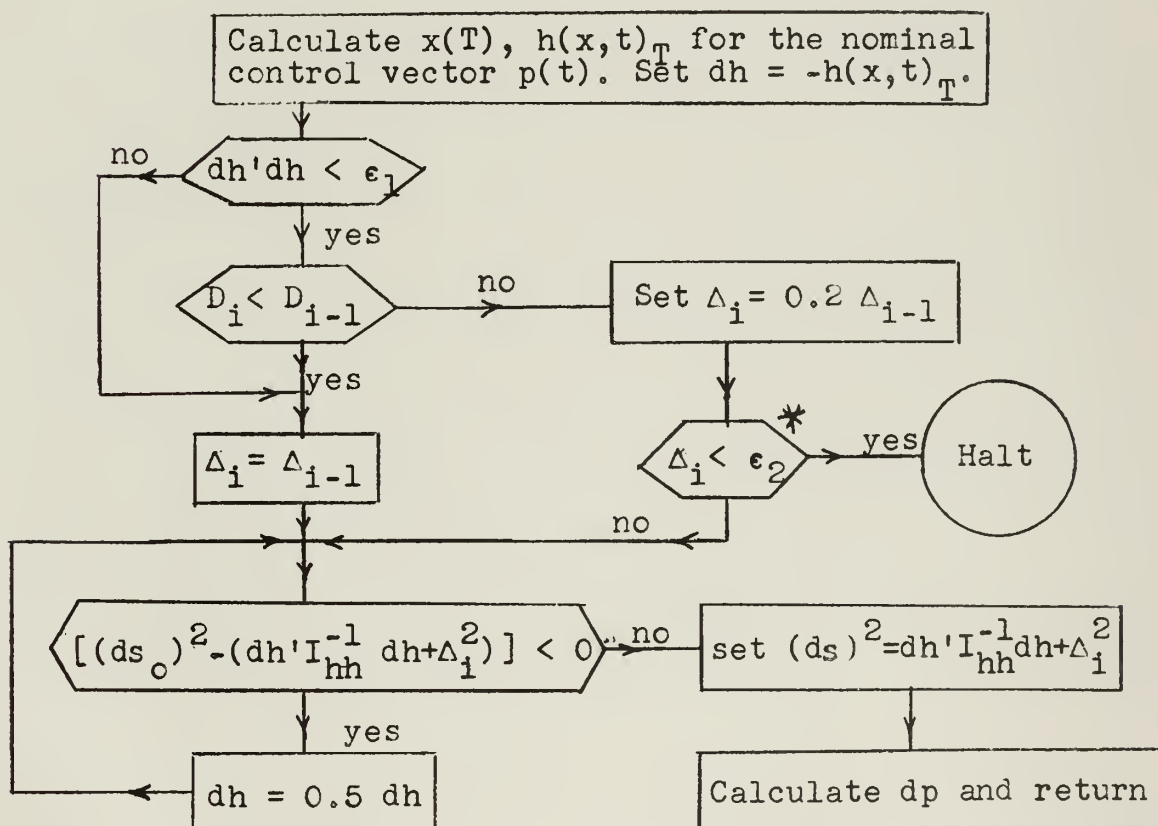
Calculate x(T), $h(x,t)_T$ for the nominal control vector p(t). Set dh = $-h(x,t)_T$.

no

$dh'dh < \epsilon_1$

yes

$D_i < D_{i-1}$

no

Set $\Delta_i = 0.2\ \Delta_{i-1}$

yes

$\Delta_i = \Delta_{i-1}$

*

$\Delta_i < \epsilon_2$

yes

Halt

no

$[(ds_o)^2 - (dh' I_{hh}^{-1}\ dh + \Delta_i^2)] < 0$

no

set $(ds)^2 = dh' I_{hh}^{-1} dh + \Delta_i^2$

yes

dh = 0.5 dh

Calculate dp and return